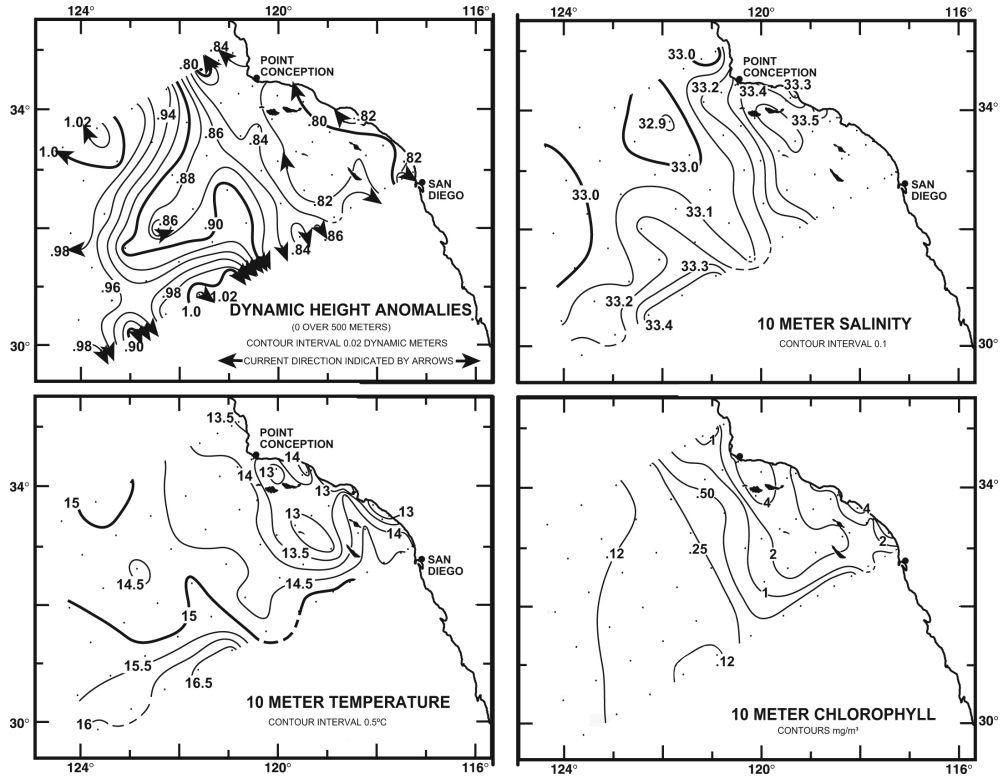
124° 120° 116°

34°
30°

.84
.80
POINT CONCEPTION
1.02
.94
.86
.84
.80
.82
1.0
.88
.82
SAN DIEGO
.86
.90
.82
.98
.84
.86
.96
.98
1.02
1.0
.98
.90

DYNAMIC HEIGHT ANOMALIES
(0 OVER 500 METERS)
CONTOUR INTERVAL 0.02 DYNAMIC METERS
CURRENT DIRECTION INDICATED BY ARROWS

124° 120° 116°

34°
30°

33.0
POINT CONCEPTION
33.2
33.4
33.3
32.9
33.5
33.0
SAN DIEGO
33.0
33.1
33.3
33.2
33.4

10 METER SALINITY
CONTOUR INTERVAL 0.1

34°
30°

13.5
POINT CONCEPTION
14
13
14
13
15
13
13
14
13.5
SAN DIEGO
14.5
14.5
15
15.5
16.5
16

10 METER TEMPERATURE
CONTOUR INTERVAL 0.5°C

124° 120° 116°

34°
30°

1
.50
4
4
.12
.25
2
2
1
.12

10 METER CHLOROPHYLL
CONTOURS mg/m³

124° 120° 116°